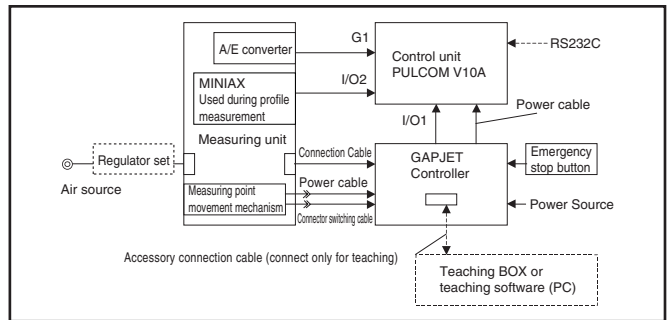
A/E converter
G1
Control unit
PULCOM V10A
RS232C
MINIAX
Used during profile measurement
I/O2
Power cable
I/O1
Measuring unit
Regulator set
Air source
Connection Cable
GAPJET
Controller
Emergency stop button
Power cable
Measuring point movement mechanism
Connector switching cable
Power Source
Accessory connection cable (connect only for teaching)
Teaching BOX or teaching software (PC)